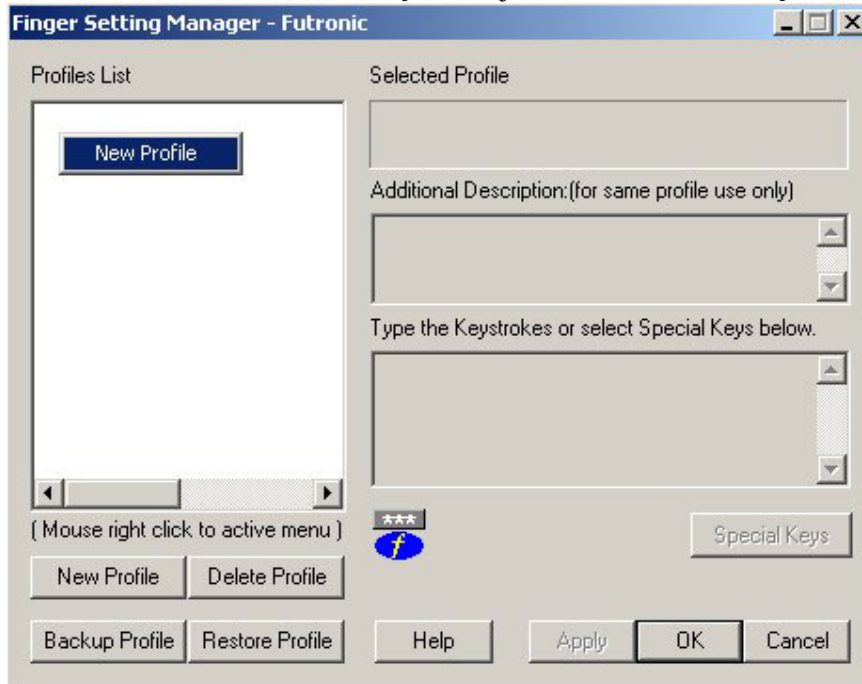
Finger Setting Manager - Futronic

Profiles List

New Profile

Selected Profile

Additional Description:(for same profile use only)

Type the Keystrokes or select Special Keys below.

( Mouse right click to active menu )

***

f

Special Keys

New Profile

Delete Profile

Backup Profile

Restore Profile

Help

Apply

OK

Cancel